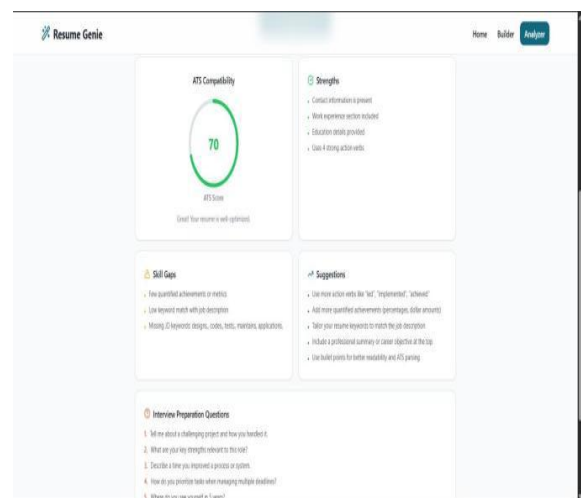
Resume Genie

Home Builder Analyzer

ATS Compatibility

70

ATS Score

Great! Your resume is well optimized.

Strengths

- Contact information is present
- Work experience section included
- Education details provided
- Uses 4 strong action verbs

Skill Gaps

- Few quantified achievements or metrics
- Low keyword match with job description
- Missing JD keywords: designs, codes, tests, maintains, applications.

Suggestions

- Use more action verbs like "led", "implemented", "achieved"
- Add more quantified achievements (percentages, dollar amounts)
- Tailor your resume keywords to match the job description
- Include a professional summary or career objective at the top
- Use bullet points for better readability and ATS parsing

Interview Preparation Questions

1. Tell me about a challenging project and how you handled it.
2. What are your key strengths relevant to this role?
3. Describe a time you improved a process or system.
4. How do you prioritize tasks when managing multiple deadlines?
5. Where do you see yourself in 5 years?